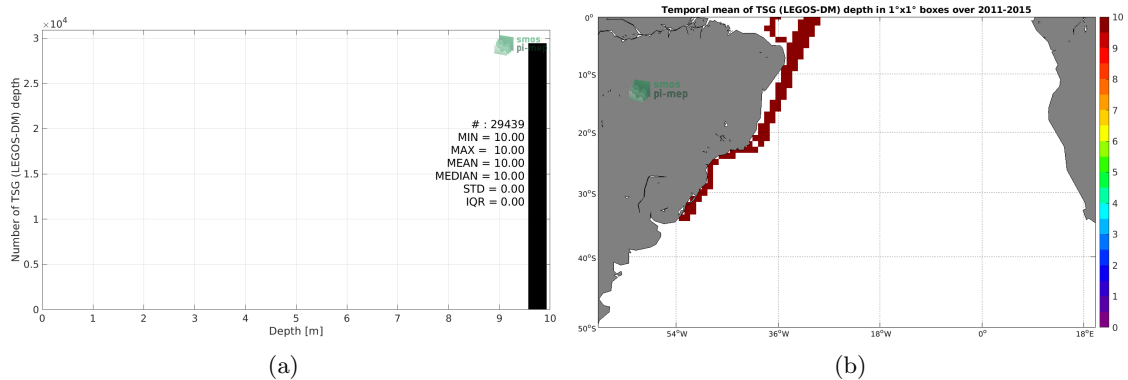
$\times 10^4$

smos pi-mep

Number of TSG (LEGOS-DM) depth

3
2.5
2
1.5
1
0.5
0

# : 29439
MIN = 10.00
MAX = 10.00
MEAN = 10.00
MEDIAN = 10.00
STD = 0.00
IQR = 0.00

0 1 2 3 4 5 6 7 8 9 10
Depth [m]

(a)

Temporal mean of TSG (LEGOS-DM) depth in 1°x1° boxes over 2011-2015

smos pi-mep

0°
10°S
20°S
30°S
40°S
50°S

54°W 36°W 18°W 0° 18°E

10
9
8
7
6
5
4
3
2
1
0

(b)